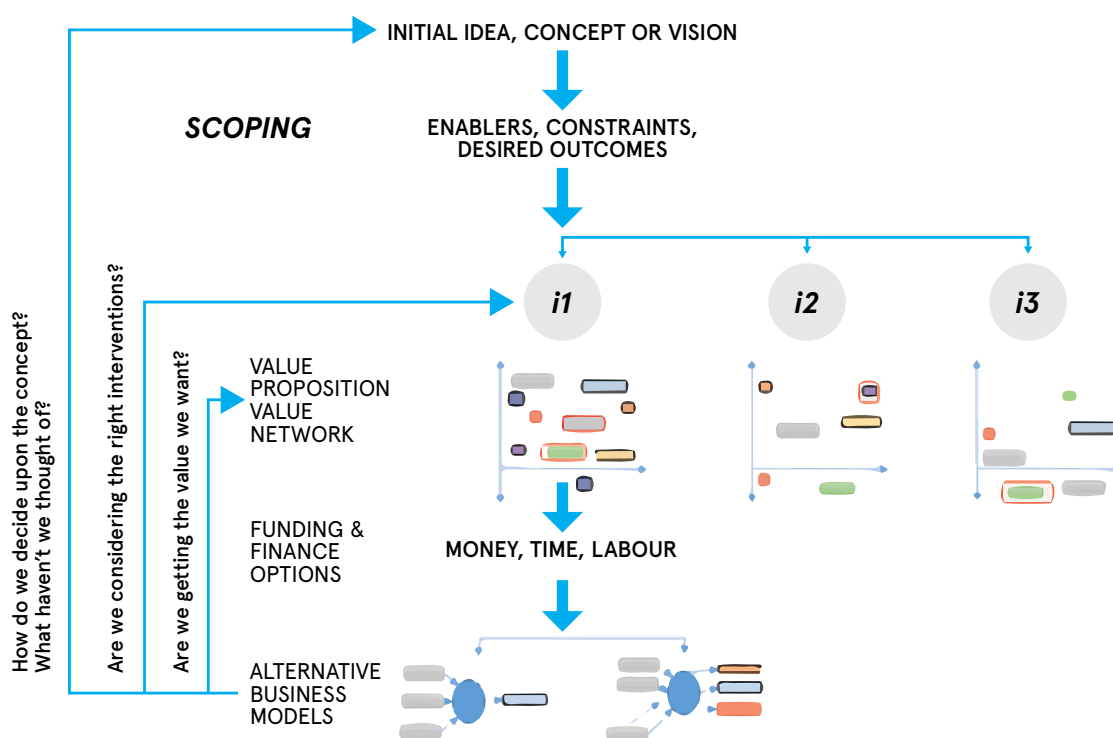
INITIAL IDEA, CONCEPT OR VISION

SCOPING

ENABLERS, CONSTRAINTS, DESIRED OUTCOMES

How do we decide upon the concept? What haven't we thought of?

Are we considering the right interventions?

Are we getting the value we want?

i1

i2

i3

VALUE PROPOSITION VALUE NETWORK

FUNDING & FINANCE OPTIONS

MONEY, TIME, LABOUR

ALTERNATIVE BUSINESS MODELS